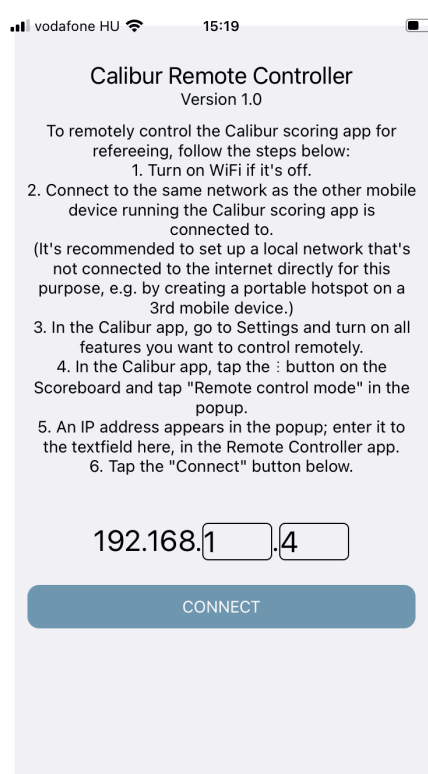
vodafone HU 15:19

Calibur Remote Controller
Version 1.0

To remotely control the Calibur scoring app for refereeing, follow the steps below:
1. Turn on WiFi if it's off.
2. Connect to the same network as the other mobile device running the Calibur scoring app is connected to.
(It's recommended to set up a local network that's not connected to the internet directly for this purpose, e.g. by creating a portable hotspot on a 3rd mobile device.)
3. In the Calibur app, go to Settings and turn on all features you want to control remotely.
4. In the Calibur app, tap the ⋮ button on the Scoreboard and tap "Remote control mode" in the popup.
5. An IP address appears in the popup; enter it to the textfield here, in the Remote Controller app.
6. Tap the "Connect" button below.

192.168.1 .4

CONNECT